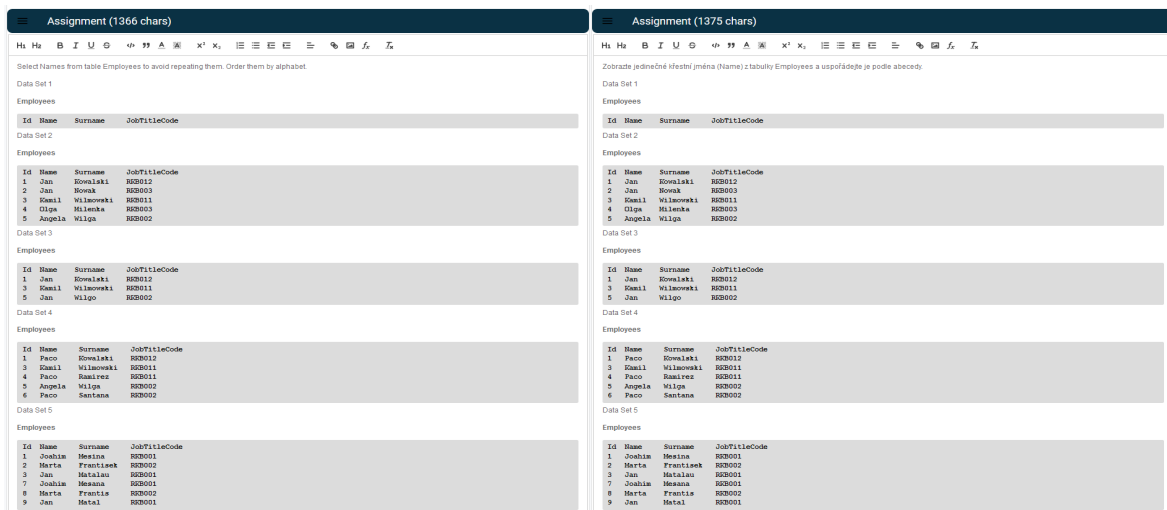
Assignment (1366 chars)

H1 H2 B I U S <> 99 A x² x₂ fx Tx

Select Names from table Employees to avoid repeating them. Order them by alphabet

Data Set 1

Employees

| Id | Name | Surname | JobTitleCode |
|---|---|---|---|

Data Set 2

Employees

| Id | Name | Surname | JobTitleCode |
|---|---|---|---|
| 1 | Jan | Kowalski | RKB012 |
| 2 | Jan | Nowak | RKB003 |
| 3 | Kamil | Wilmowski | RKB011 |
| 4 | Olga | Milenka | RKB003 |
| 5 | Angela | Wilga | RKB002 |

Data Set 3

Employees

| Id | Name | Surname | JobTitleCode |
|---|---|---|---|
| 1 | Jan | Kowalski | RKB012 |
| 3 | Kamil | Wilmowski | RKB011 |
| 5 | Jan | Wilgo | RKB002 |

Data Set 4

Employees

| Id | Name | Surname | JobTitleCode |
|---|---|---|---|
| 1 | Paco | Kowalski | RKB012 |
| 3 | Kamil | Wilmowski | RKB011 |
| 4 | Paco | Ramirez | RKB011 |
| 5 | Angela | Wilga | RKB002 |
| 6 | Paco | Santana | RKB002 |

Data Set 5

Employees

| Id | Name | Surname | JobTitleCode |
|---|---|---|---|
| 1 | Joahim | Mesina | RKB001 |
| 2 | Marta | Frantisek | RKB002 |
| 3 | Jan | Matalau | RKB001 |
| 7 | Joahim | Mesana | RKB001 |
| 8 | Marta | Frantis | RKB002 |
| 9 | Jan | Matal | RKB001 |

Assignment (1375 chars)

H1 H2 B I U S <> 99 A x² x₂ fx Tx

Zobrazte jedinečné křestní jména (Name) z tabulky Employees a uspořádejte je podle abecedy.

Data Set 1

Employees

| Id | Name | Surname | JobTitleCode |
|---|---|---|---|

Data Set 2

Employees

| Id | Name | Surname | JobTitleCode |
|---|---|---|---|
| 1 | Jan | Kowalski | RKB012 |
| 2 | Jan | Nowak | RKB003 |
| 3 | Kamil | Wilmowski | RKB011 |
| 4 | Olga | Milenka | RKB003 |
| 5 | Angela | Wilga | RKB002 |

Data Set 3

Employees

| Id | Name | Surname | JobTitleCode |
|---|---|---|---|
| 1 | Jan | Kowalski | RKB012 |
| 3 | Kamil | Wilmowski | RKB011 |
| 5 | Jan | Wilgo | RKB002 |

Data Set 4

Employees

| Id | Name | Surname | JobTitleCode |
|---|---|---|---|
| 1 | Paco | Kowalski | RKB012 |
| 3 | Kamil | Wilmowski | RKB011 |
| 4 | Paco | Ramirez | RKB011 |
| 5 | Angela | Wilga | RKB002 |
| 6 | Paco | Santana | RKB002 |

Data Set 5

Employees

| Id | Name | Surname | JobTitleCode |
|---|---|---|---|
| 1 | Joahim | Mesina | RKB001 |
| 2 | Marta | Frantisek | RKB002 |
| 3 | Jan | Matalau | RKB001 |
| 7 | Joahim | Mesana | RKB001 |
| 8 | Marta | Frantis | RKB002 |
| 9 | Jan | Matal | RKB001 |